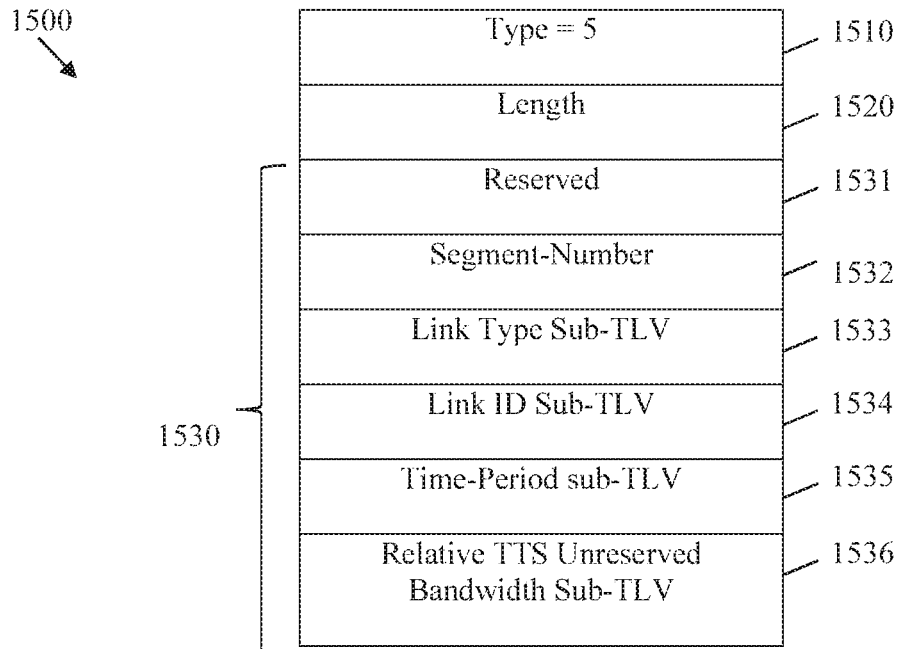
1500

Type = 5

1510

Length

1520

Reserved

1531

Segment-Number

1532

Link Type Sub-TLV

1533

Link ID Sub-TLV

1534

1530

Time-Period sub-TLV

1535

Relative TTS Unreserved Bandwidth Sub-TLV

1536